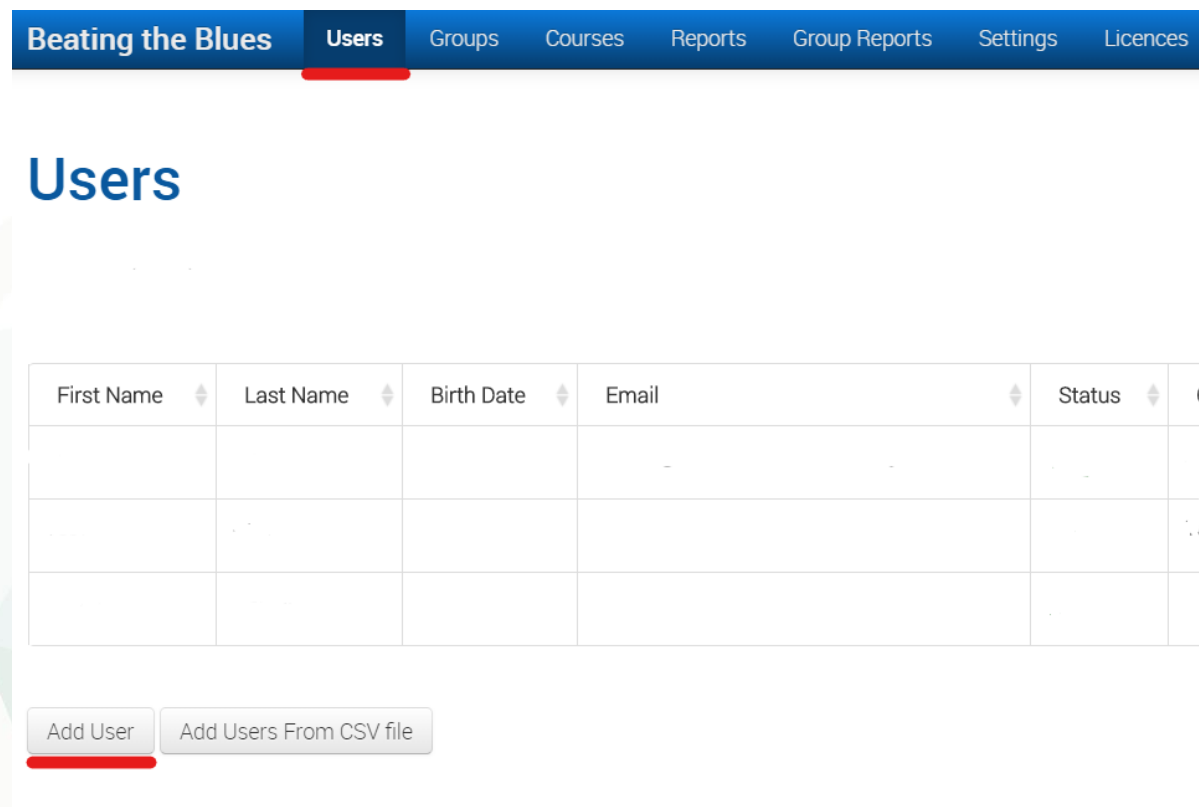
Beating the Blues Users Groups Courses Reports Group Reports Settings Licences

Users

| First Name | Last Name | Birth Date | Email | Status |
|---|---|---|---|---|
| | | | | |
| | | | | |
| | | | | |

Add User | Add Users From CSV file